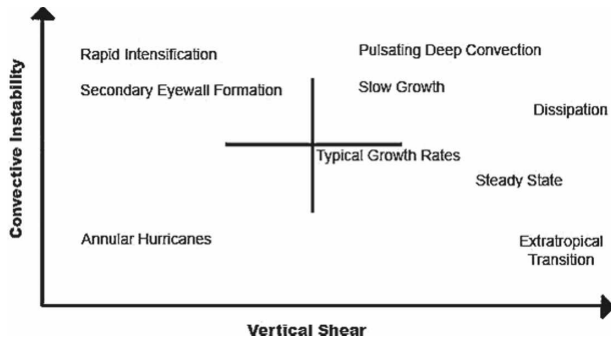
Convective Instability

Rapid Intensification

Pulsating Deep Convection

Secondary Eyewall Formation

Slow Growth

Dissipation

Typical Growth Rates

Steady State

Annular Hurricanes

Extratropical Transition

Vertical Shear